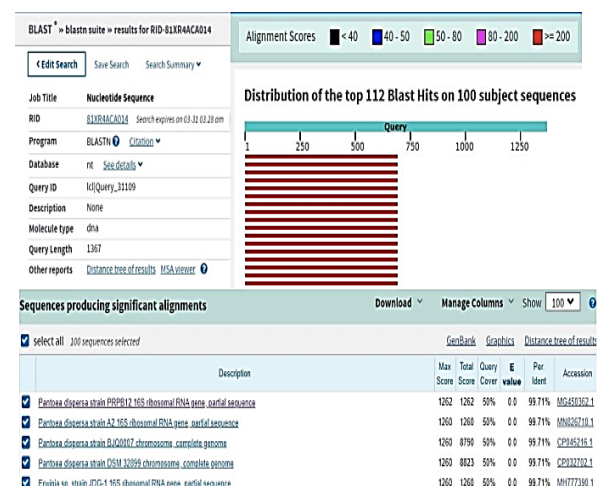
BLAST ® » blastn suite » results for RID-81XR4ACA014

Alignment Scores ■ < 40 ■ 40 - 50 ■ 50 - 80 ■ 80 - 200 ■ >= 200

< Edit Search Save Search Search Summary ▾

Distribution of the top 112 Blast Hits on 100 subject sequences

| | |
|---|---|
| Job Title | Nucleotide Sequence |
| RID | 81XR4ACA014 Search expires on 03-31 03:28 am |
| Program | BLASTN ? Citation ▾ |
| Database | nt See details ▾ |
| Query ID | lcl\|Query_31109 |
| Description | None |
| Molecule type | dna |
| Query Length | 1367 |
| Other reports | Distance tree of results MSA viewer ? |

Query
1 250 500 750 1000 1250

Sequences producing significant alignments

Download ▾ Manage Columns ▾ Show 100 ▾ ?

select all 100 sequences selected

GenBank Graphics Distance tree of results

| | Description | Max Score | Total Score | Query Cover | E value | Per. Ident | Accession |
|---|---|---|---|---|---|---|---|
| ✓ | Pantoea dispersa strain PRPB12 16S ribosomal RNA gene, partial sequence | 1262 | 1262 | 50% | 0.0 | 99.71% | MG450362.1 |
| ✓ | Pantoea dispersa strain A2 16S ribosomal RNA gene, partial sequence | 1260 | 1260 | 50% | 0.0 | 99.71% | MN026710.1 |
| ✓ | Pantoea dispersa strain BJQ0007 chromosome, complete genome | 1260 | 8790 | 50% | 0.0 | 99.71% | CP045215.1 |
| ✓ | Pantoea dispersa strain DSM 32899 chromosome, complete genome | 1260 | 8823 | 50% | 0.0 | 99.71% | CP032702.1 |
| ✓ | Erwinia sp. strain JDG-1 16S ribosomal RNA gene, partial sequence | 1260 | 1260 | 50% | 0.0 | 99.71% | MH777390.1 |